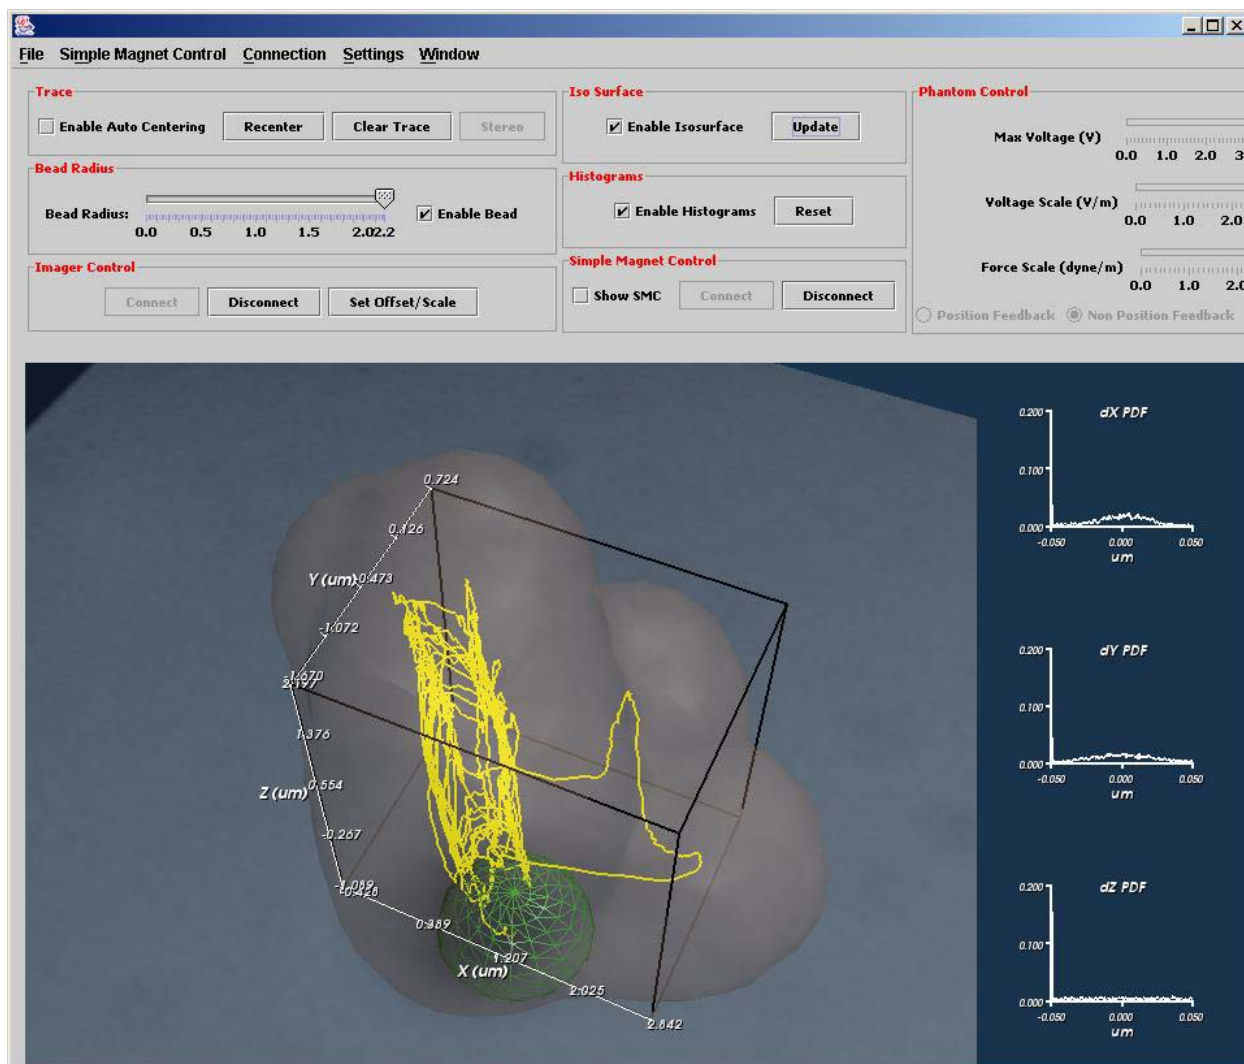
File Simple Magnet Control Connection Settings Window

Trace
Enable Auto Centering Recenter Clear Trace Stereo

Bead Radius
Bead Radius: 0.0 0.5 1.0 1.5 2.02.2 Enable Bead

Imager Control
Connect Disconnect Set Offset/Scale

Iso Surface
Enable Isosurface Update

Histograms
Enable Histograms Reset

Simple Magnet Control
Show SMC Connect Disconnect

Phantom Control
Max Voltage (V) 0.0 1.0 2.0 3
Voltage Scale (V/m) 0.0 1.0 2.0
Force Scale (dyne/m) 0.0 1.0 2.0
Position Feedback Non Position Feedback

0.724
0.126
Y (um) 0.473
-1.072
2.197 1.670
1.376
Z (um) 0.554
-0.267
-1.089 -0.426
0.389
1.207
X (um)
2.025
2.842

dX PDF
0.200
0.100
0.000
-0.050 0.000 0.050
um

dY PDF
0.200
0.100
0.000
-0.050 0.000 0.050
um

dZ PDF
0.200
0.100
0.000
-0.050 0.000 0.050
um